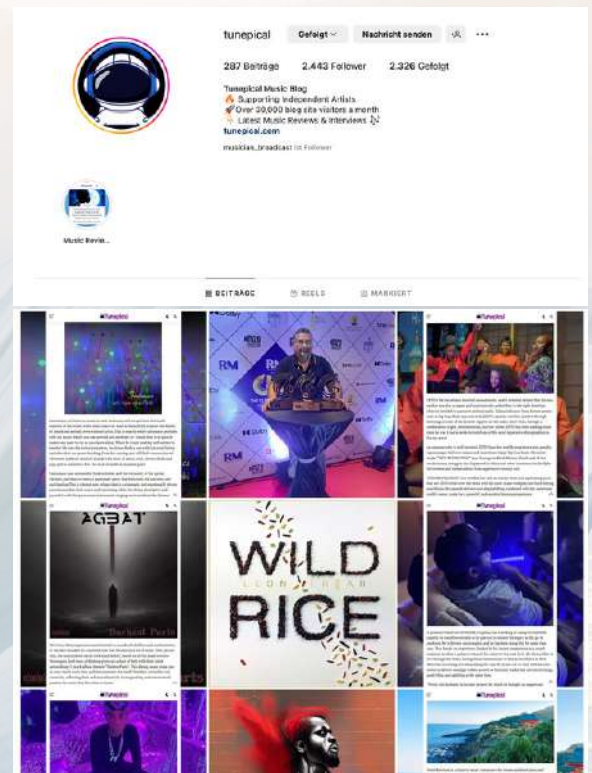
tunepical Gefolgt Nachricht senden

287 Beiträge 2.443 Follower 2.326 Gefolgt

Tunepical Music Blog
🔥 Supporting Independent Artists
🚀 Over 30,000 blog site visitors a month
👇 Latest Music Reviews & Interviews 🎶
tunepical.com

musician_broadcast ist Follower

Music Revie...

BEITRÄGE REELS MARKIERT

Tunepical

Tunepical

Tunepical

AGBAT

Darkest Parts

WILD

LEON BREAR

RICE

Tunepical

Tunepical

Tunepical